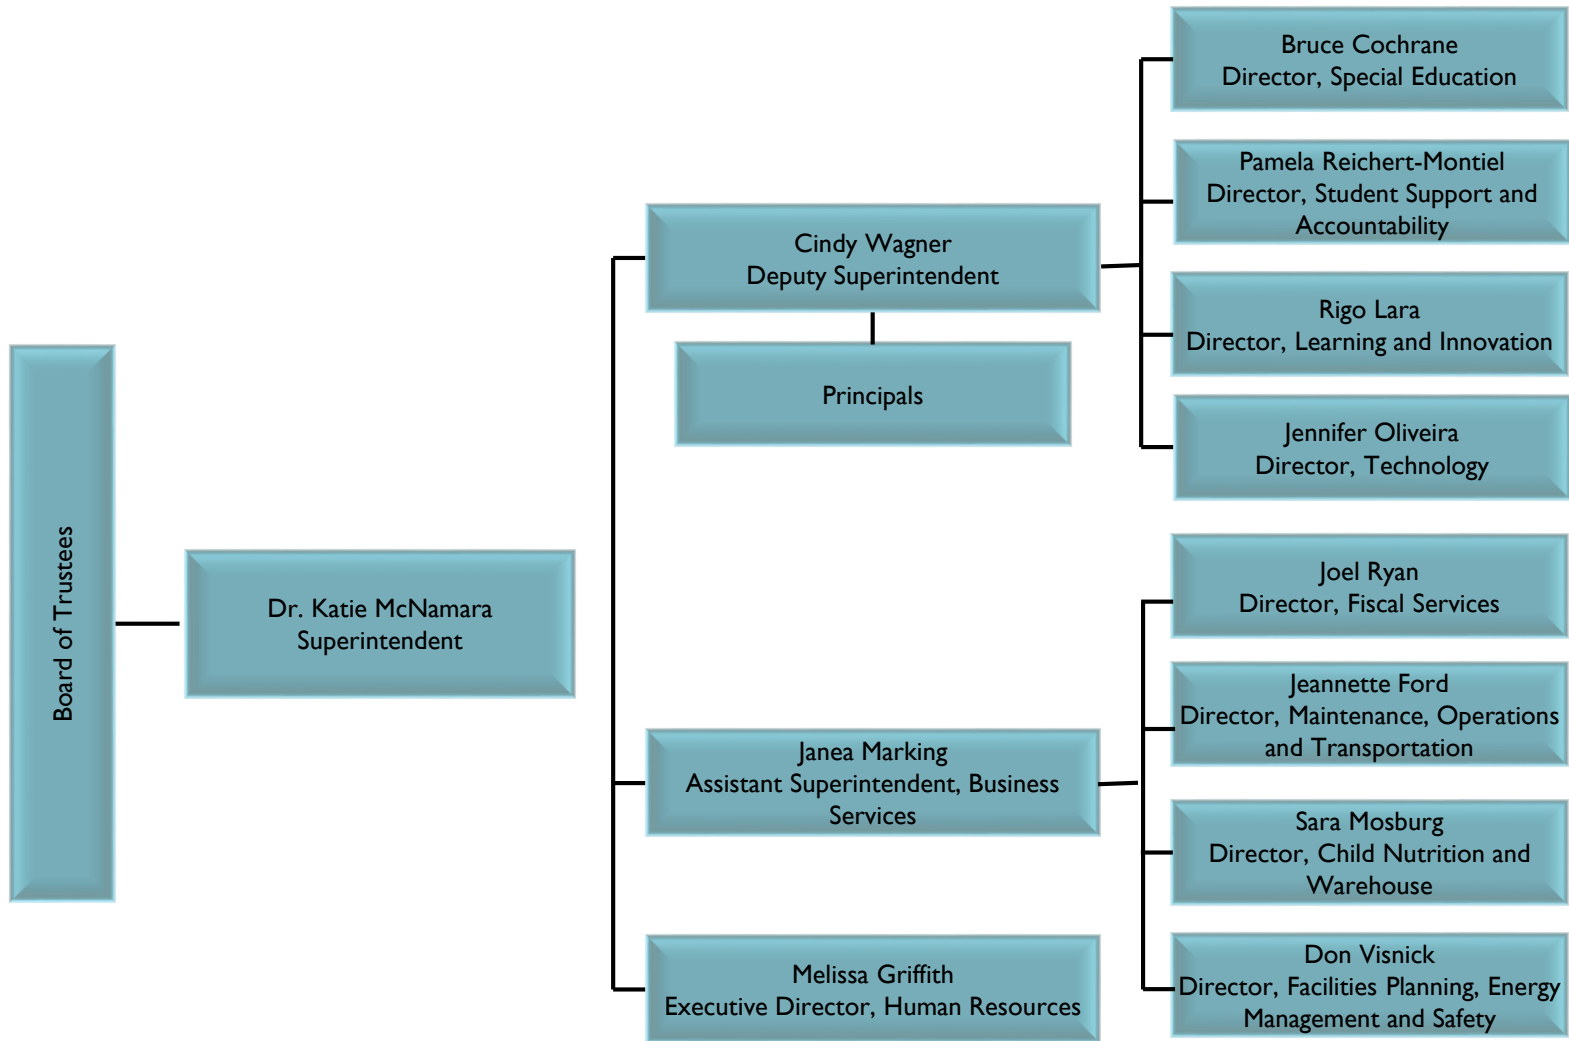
Board of Trustees

Dr. Katie McNamara
Superintendent

Cindy Wagner
Deputy Superintendent

Principals

Bruce Cochrane
Director, Special Education

Pamela Reichert-Montiel
Director, Student Support and Accountability

Rigo Lara
Director, Learning and Innovation

Jennifer Oliveira
Director, Technology

Janea Marking
Assistant Superintendent, Business Services

Joel Ryan
Director, Fiscal Services

Jeannette Ford
Director, Maintenance, Operations and Transportation

Sara Mosburg
Director, Child Nutrition and Warehouse

Don Visnick
Director, Facilities Planning, Energy Management and Safety

Melissa Griffith
Executive Director, Human Resources